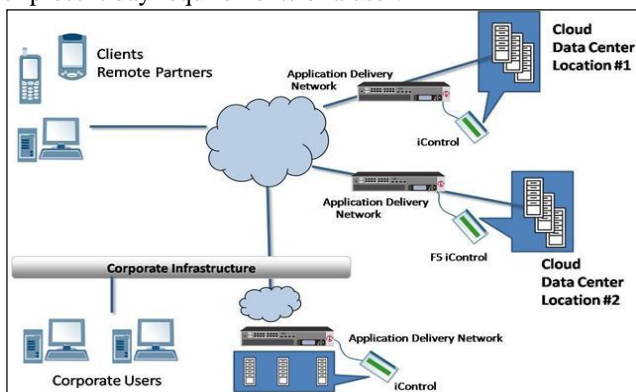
Clients
Remote Partners

Application Delivery Network

Cloud
Data Center
Location #1

iControl

Application Delivery Network

F5 iControl

Cloud
Data Center
Location #2

Corporate Infrastructure

Application Delivery Network

iControl

Corporate Users